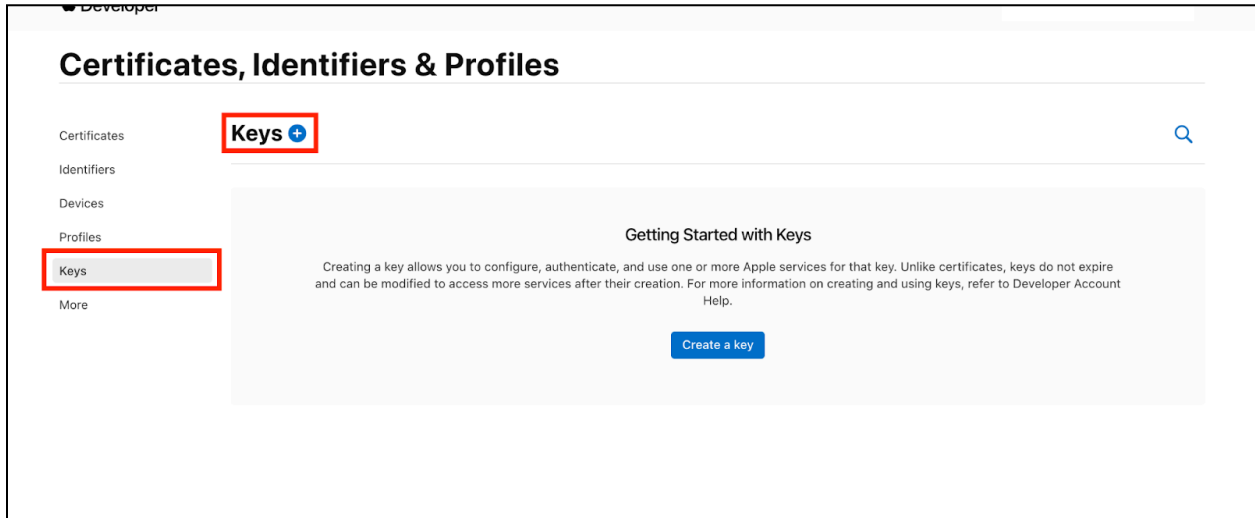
Developer

Certificates, Identifiers & Profiles

Certificates
Identifiers
Devices
Profiles
Keys
More

Keys

Getting Started with Keys

Creating a key allows you to configure, authenticate, and use one or more Apple services for that key. Unlike certificates, keys do not expire and can be modified to access more services after their creation. For more information on creating and using keys, refer to Developer Account Help.

Create a key